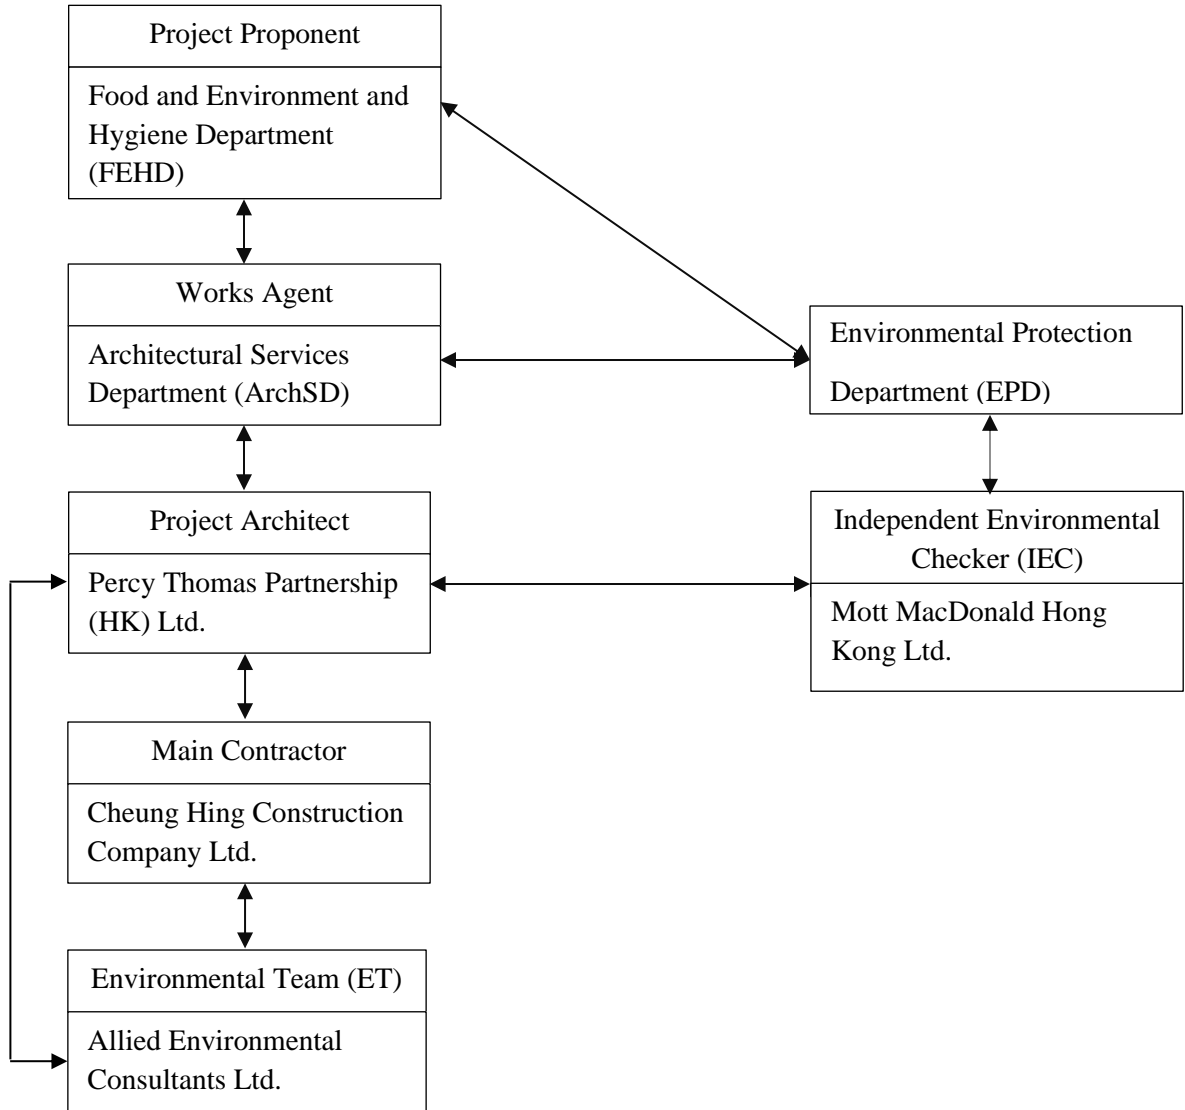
Project Proponent

Food and Environment and Hygiene Department (FEHD)

Works Agent

Architectural Services Department (ArchSD)

Environmental Protection Department (EPD)

Project Architect

Percy Thomas Partnership (HK) Ltd.

Independent Environmental Checker (IEC)

Mott MacDonald Hong Kong Ltd.

Main Contractor

Cheung Hing Construction Company Ltd.

Environmental Team (ET)

Allied Environmental Consultants Ltd.